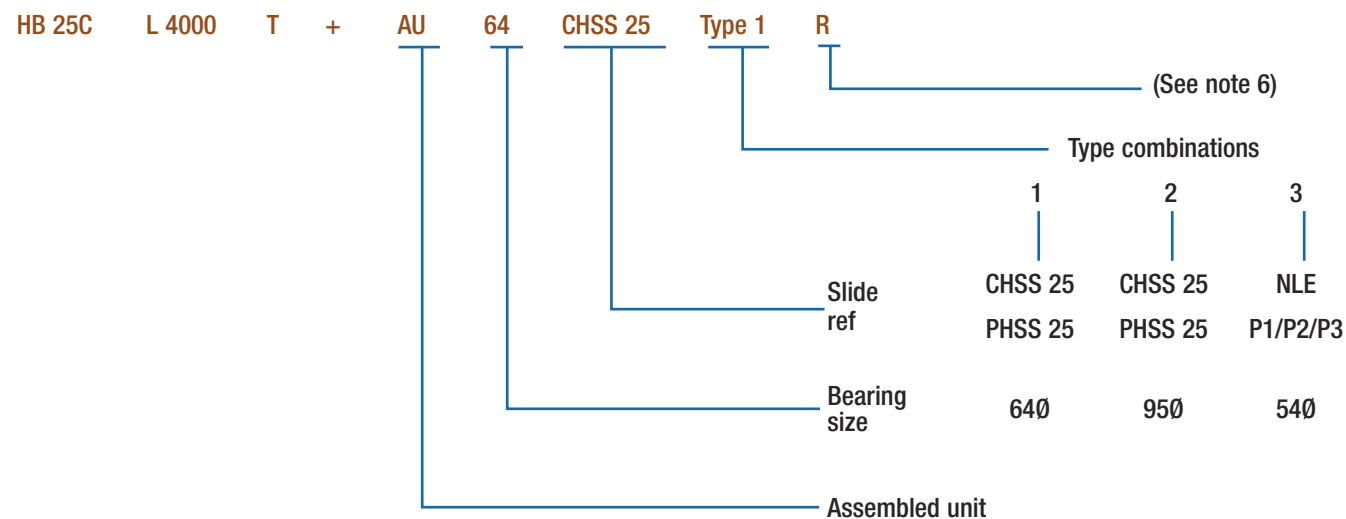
HB 25C L 4000 T + AU 64 CHSS 25 Type 1 R

(See note 6)

Type combinations

| | 1 | 2 | 3 |
|---|---|---|---|
| Slide ref | CHSS 25 PHSS 25 | CHSS 25 PHSS 25 | NLE P1/P2/P3 |
| Bearing size | 64Ø | 95Ø | 54Ø |

Assembled unit